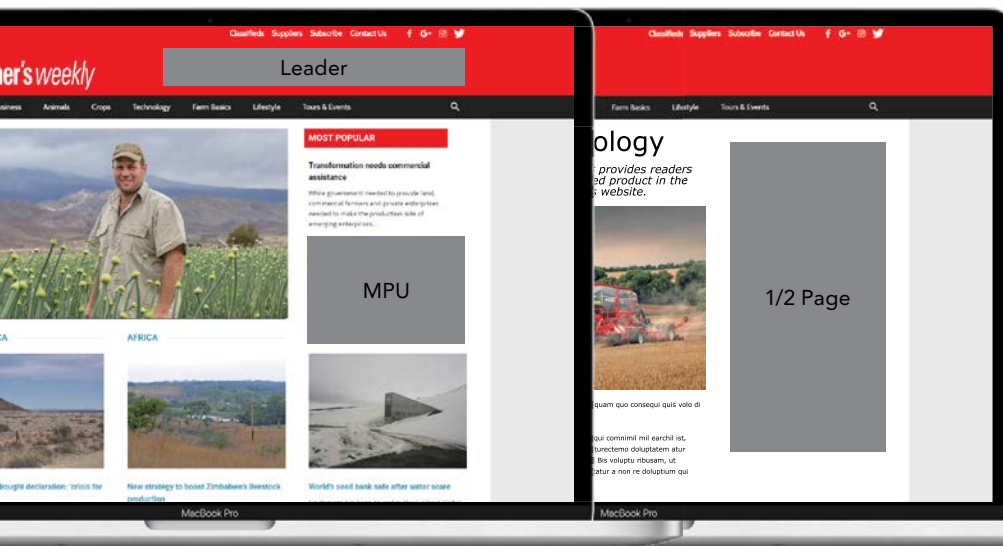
Classifieds Suppliers Subscribe Contact Us

ner's weekly

Leader

usiness Animals Crops Technology Farm Basics Lifestyle Tours & Events

MOST POPULAR

Transformation needs commercial assistance

While government needed to provide land, commercial farmers and private enterprises needed to make the production side of emerging enterprises...

MPU

CA

AFRICA

rought declaration: 'crisis for

New strategy to boost Zimbabwe's livestock production

World's seed bank safe after water scare

MacBook Pro

Classifieds Suppliers Subscribe Contact Us

Farm Basics Lifestyle Tours & Events

ology

provides readers ed product in the website.

1/2 Page

quam quo consequi quis volo di

qui comnimil mil earchil ist, turectemo doluptatem atur Bis voluptu ribusam, ut tatur a non re doluptium qui

MacBook Pro